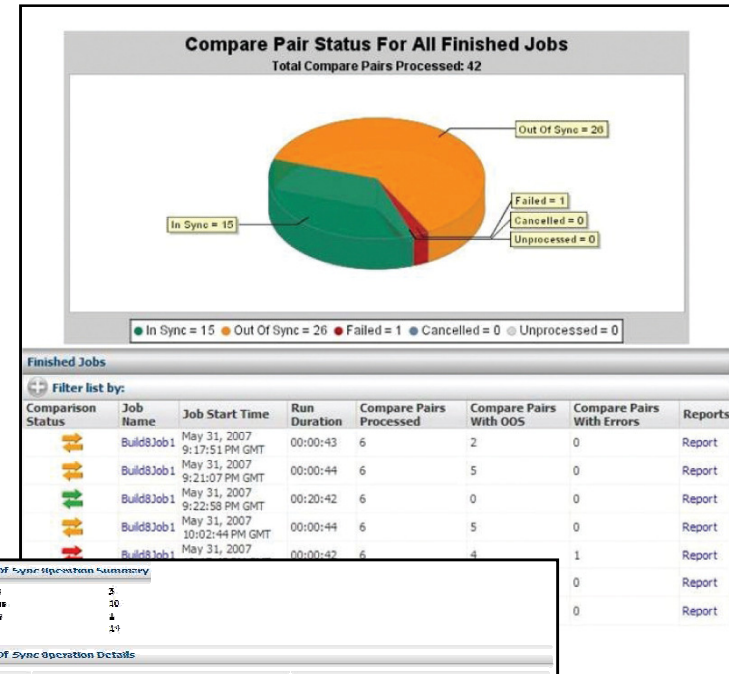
Compare Pair Status For All Finished Jobs
Total Compare Pairs Processed: 42

Out Of Sync = 26
Failed = 1
Cancelled = 0
Unprocessed = 0
In Sync = 15

● In Sync = 15 ● Out Of Sync = 26 ● Failed = 1 ● Cancelled = 0 ● Unprocessed = 0

Finished Jobs

Filter list by:

| Comparison Status | Job Name | Job Start Time | Run Duration | Compare Pairs Processed | Compare Pairs With OOS | Compare Pairs With Errors | Reports |
|---|---|---|---|---|---|---|---|
| | Build8Job1 | May 31, 2007 9:17:51 PM GMT | 00:00:43 | 6 | 2 | 0 | Report |
| | Build8Job1 | May 31, 2007 9:21:07 PM GMT | 00:00:44 | 6 | 5 | 0 | Report |
| | Build8Job1 | May 31, 2007 9:22:58 PM GMT | 00:20:42 | 6 | 0 | 0 | Report |
| | Build8Job1 | May 31, 2007 10:02:44 PM GMT | 00:00:44 | 6 | 5 | 0 | Report |
| | Build8Job1 | May 31, 2007 | 00:00:42 | 6 | 4 | 1 | Report |
| | | | | | | 0 | Report |
| | | | | | | 0 | Report |

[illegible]f Sync Operation Summary
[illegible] 3
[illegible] 10
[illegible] 1
14

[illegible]f Sync Operation Details